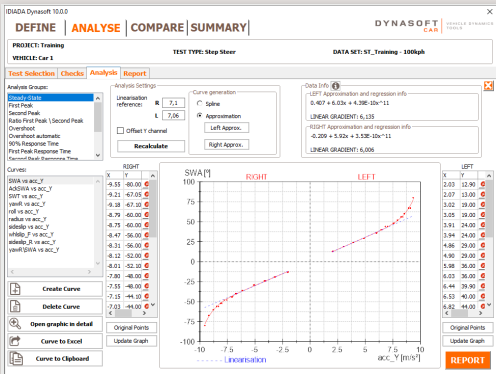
IDIADA Dynasoft 10.0.0

DEFINE | ANALYSE | COMPARE | SUMMARY

DYNASOFT CAR VEHICLE DYNAMICS TOOLS

PROJECT: Training
TEST TYPE: Step Steer
DATA SET: ST_Training - 100kph
VEHICLE: Car 1

Test Selection | Checks | Analysis | Report

Analysis Groups:
Steady-State
First Peak
Second Peak
Ratio First Peak \ Second Peak
Overshoot
Overshoot automatic
90% Response Time
First Peak Response Time
Second Peak Response Time

Curves:
SWA vs acc_Y
AckSWA vs acc_Y
SWT vs acc_Y
yawR vs acc_Y
roll vs acc_Y
radius vs acc_Y
sideslip vs acc_Y
whlslip_F vs acc_Y
sideslip_R vs acc_Y
yawR\SWA vs acc_Y

Create Curve
Delete Curve
Open graphic in detail
Curve to Excel
Curve to Clipboard

Analysis Settings
Linearisation reference:
R 7,1
L 7,06
Offset Y channel
Recalculate

Curve generation
Spline
Approximation
Left Approx.
Right Approx.

Data Info
LEFT Approximation and regression info
0.407 + 6.03x + 4.39E-10x^11
LINEAR GRADIENT: 6,135
RIGHT Approximation and regression info
-0.209 + 5.92x + 3.53E-10x^11
LINEAR GRADIENT: 6,006

RIGHT
| X | Y |
|---|---|
| -9,55 | -88,00 |
| -9,21 | -67,05 |
| -9,01 | -68,00 |
| -8,79 | -60,00 |
| -8,73 | -60,00 |
| -8,47 | -56,00 |
| -8,31 | -56,00 |
| -8,21 | -52,00 |
| -8,01 | -52,00 |
| -7,90 | -48,00 |
| -7,55 | -48,00 |
| -7,15 | -44,00 |
| -7,03 | -44,00 |

Original Points
Update Graph

SWA [°]
RIGHT
LEFT
Linearisation
acc_Y [m/s²]

LEFT
| X | Y |
|---|---|
| 2,03 | 12,90 |
| 2,67 | 16,00 |
| 3,07 | 20,00 |
| 3,54 | 20,00 |
| 4,09 | 24,00 |
| 4,56 | 28,00 |
| 5,06 | 32,00 |
| 5,98 | 36,00 |
| 6,03 | 40,00 |
| 6,27 | 40,00 |
| 6,53 | 40,00 |
| 6,80 | 44,00 |

Original Points
Update Graph

REPORT